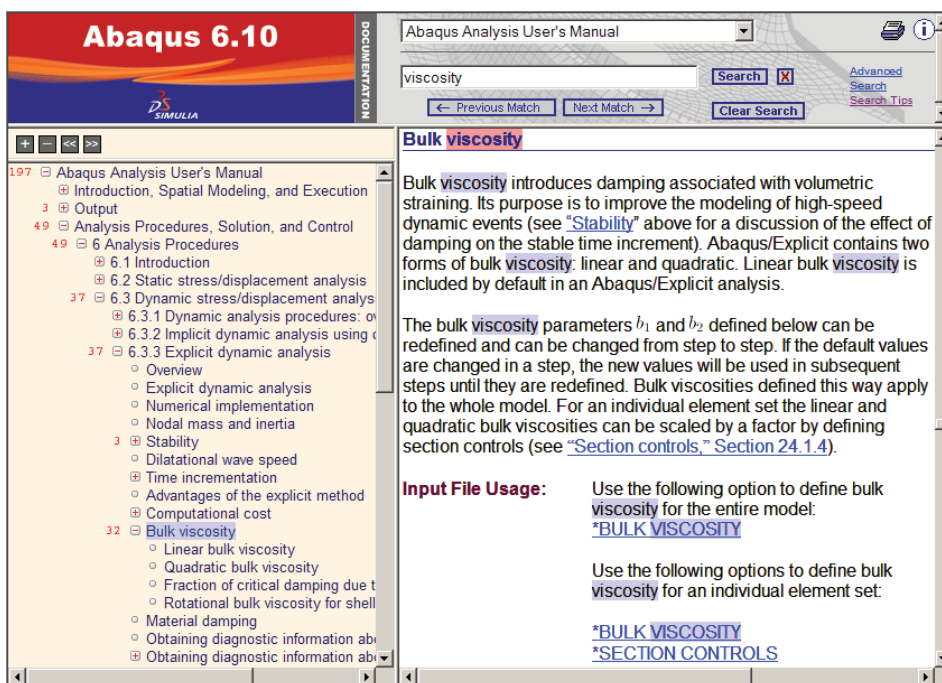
Abaqus 6.10

DOCUMENTATION

SIMULIA

Abaqus Analysis User's Manual

viscosity

Search X

Advanced Search

Search Tips

← Previous Match

Next Match →

Clear Search

+ − << >>

197 ⊟ Abaqus Analysis User's Manual
⊞ Introduction, Spatial Modeling, and Execution
3 ⊞ Output
49 ⊟ Analysis Procedures, Solution, and Control
49 ⊟ 6 Analysis Procedures
⊞ 6.1 Introduction
⊞ 6.2 Static stress/displacement analysis
37 ⊟ 6.3 Dynamic stress/displacement analys
⊞ 6.3.1 Dynamic analysis procedures: o
⊞ 6.3.2 Implicit dynamic analysis using
37 ⊟ 6.3.3 Explicit dynamic analysis
Overview
Explicit dynamic analysis
Numerical implementation
Nodal mass and inertia
3 ⊞ Stability
Dilatational wave speed
⊞ Time incrementation
Advantages of the explicit method
⊞ Computational cost
32 ⊟ Bulk viscosity
Linear bulk viscosity
Quadratic bulk viscosity
Fraction of critical damping due t
Rotational bulk viscosity for shell
Material damping
Obtaining diagnostic information ab
⊞ Obtaining diagnostic information ab

Bulk viscosity

Bulk viscosity introduces damping associated with volumetric straining. Its purpose is to improve the modeling of high-speed dynamic events (see "Stability" above for a discussion of the effect of damping on the stable time increment). Abaqus/Explicit contains two forms of bulk viscosity: linear and quadratic. Linear bulk viscosity is included by default in an Abaqus/Explicit analysis.

The bulk viscosity parameters $b_1$ and $b_2$ defined below can be redefined and can be changed from step to step. If the default values are changed in a step, the new values will be used in subsequent steps until they are redefined. Bulk viscosities defined this way apply to the whole model. For an individual element set the linear and quadratic bulk viscosities can be scaled by a factor by defining section controls (see "Section controls," Section 24.1.4).

Input File Usage: Use the following option to define bulk viscosity for the entire model:
*BULK VISCOSITY

Use the following options to define bulk viscosity for an individual element set:

*BULK VISCOSITY
*SECTION CONTROLS